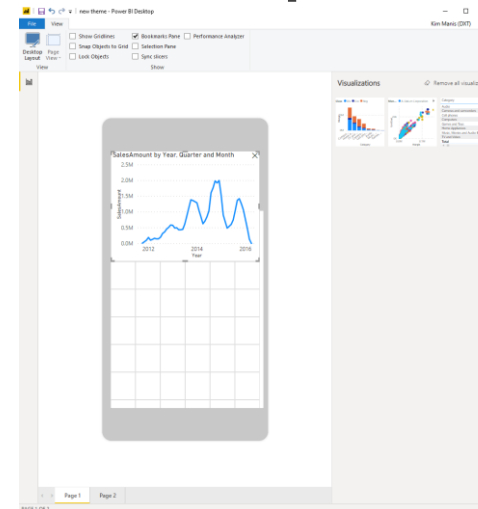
new theme - Power BI Desktop

Kim Manis (DXT)

File View

Desktop Layout Page View

View

Show Gridlines

Snap Objects to Grid

Lock Objects

Bookmarks Pane

Selection Pane

Sync slicers

Performance Analyzer

Show

Visualizations

Remove all visuals

SalesAmount by Year, Quarter and Month

2.5M

2.0M

1.5M

1.0M

0.5M

0.0M

SalesAmount

2012

2014

2016

Year

Page 1

Page 2

PAGE 1 OF 2